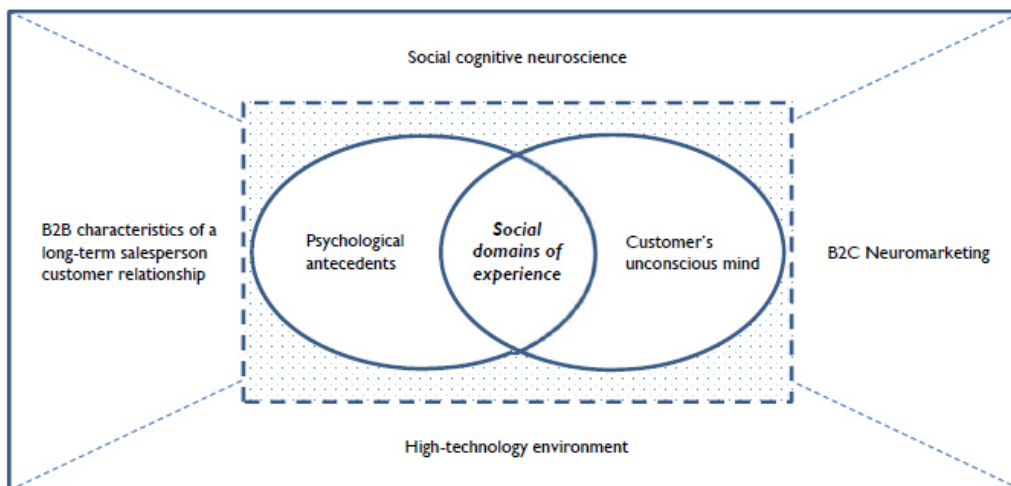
Social cognitive neuroscience

B2B characteristics of a long-term salesperson customer relationship

Psychological antecedents

Social domains of experience

Customer's unconscious mind

B2C Neuromarketing

High-technology environment